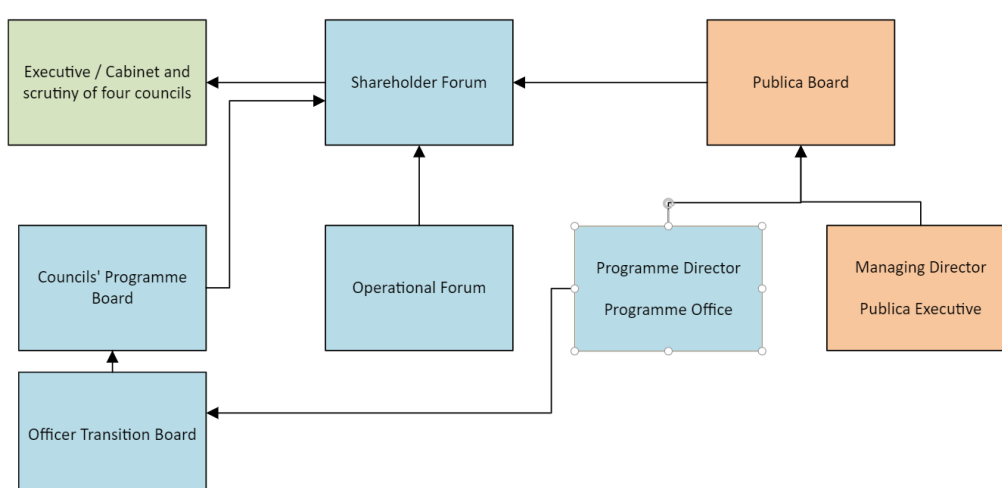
Executive / Cabinet and scrutiny of four councils

Shareholder Forum

Publica Board

Councils' Programme Board

Operational Forum

Programme Director

Programme Office

Managing Director

Publica Executive

Officer Transition Board